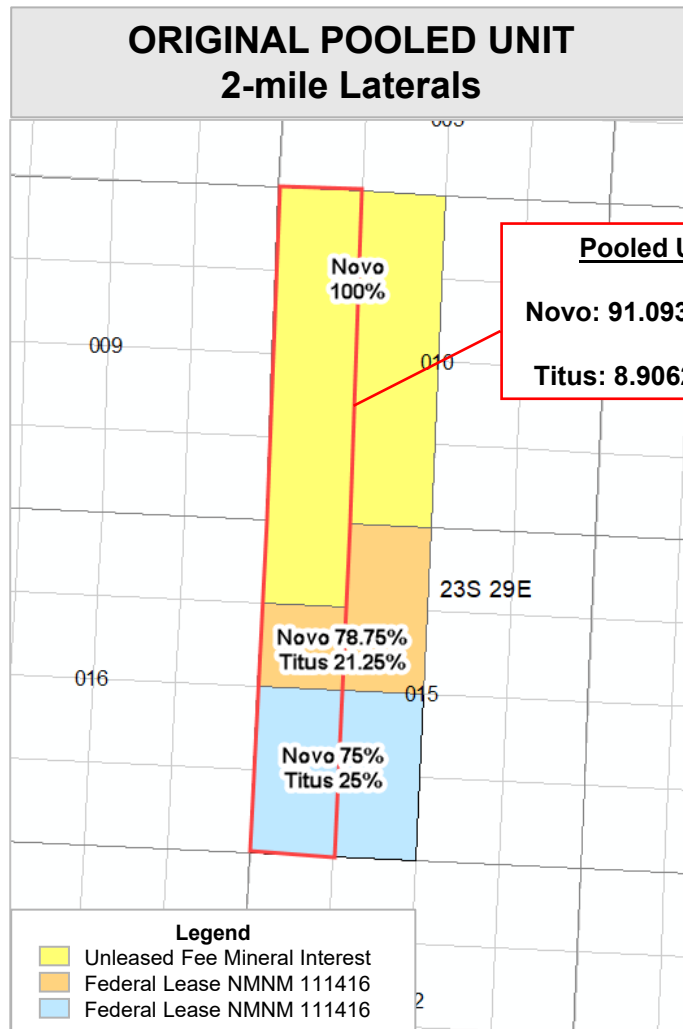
ORIGINAL POOLED UNIT
2-mile Laterals

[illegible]

Pooled U

Novo: 91.093

Titus: 8.906

009

010

Novo
100%

23S 29E

Novo 78.75%
Titus 21.25%

016

015

Novo 75%
Titus 25%

Legend
Unleased Fee Mineral Interest
Federal Lease NMNM 111416
Federal Lease NMNM 111416

2